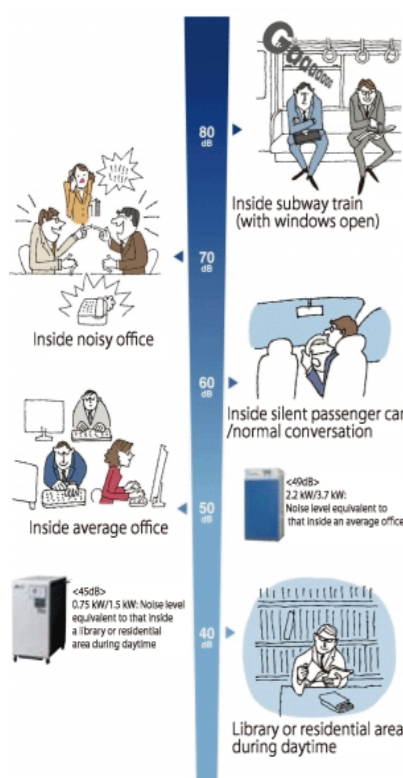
Gooooo

80 dB

Inside subway train (with windows open)

70 dB

Inside noisy office

60 dB

Inside silent passenger car /normal conversation

<49dB> 2.2 kW/3.7 kW: Noise level equivalent to that inside an average office

50 dB

Inside average office

<45dB> 0.75 kW/1.5 kW: Noise level equivalent to that inside a library or residential area during daytime

40 dB

Library or residential area during daytime